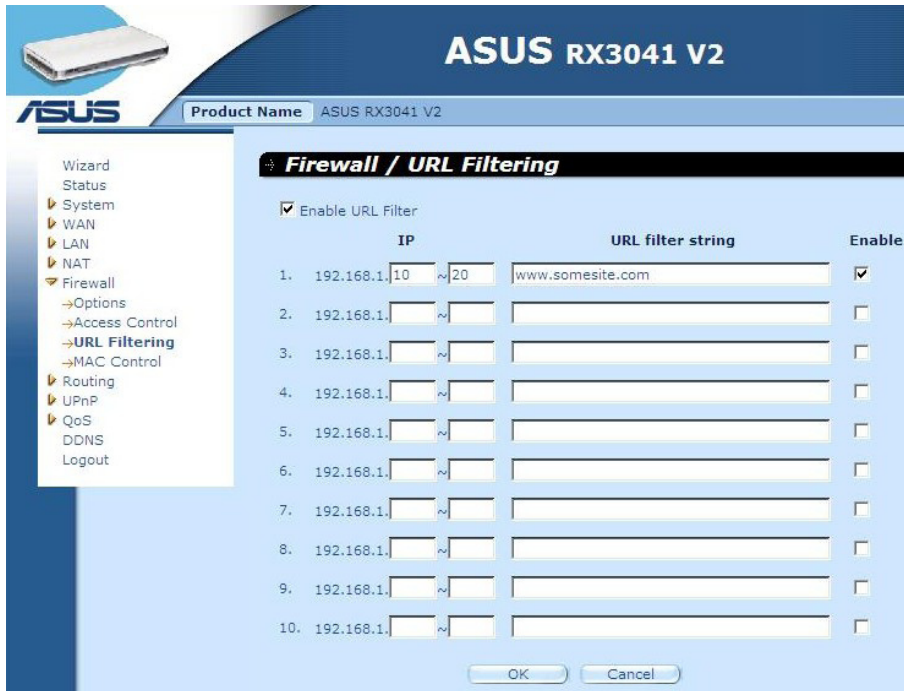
ASUS RX3041 V2

ASUS

Product Name ASUS RX3041 V2

Wizard
Status
System
WAN
LAN
NAT
Firewall
→Options
→Access Control
→URL Filtering
→MAC Control
Routing
UPnP
QoS
DDNS
Logout

Firewall / URL Filtering

Enable URL Filter

| | IP | URL filter string | Enable |
|---|---|---|---|
| 1. | 192.168.1. 10 ~ 20 | www.somesite.com | ☑ |
| 2. | 192.168.1. ~ | | ☐ |
| 3. | 192.168.1. ~ | | ☐ |
| 4. | 192.168.1. ~ | | ☐ |
| 5. | 192.168.1. ~ | | ☐ |
| 6. | 192.168.1. ~ | | ☐ |
| 7. | 192.168.1. ~ | | ☐ |
| 8. | 192.168.1. ~ | | ☐ |
| 9. | 192.168.1. ~ | | ☐ |
| 10. | 192.168.1. ~ | | ☐ |

OK Cancel